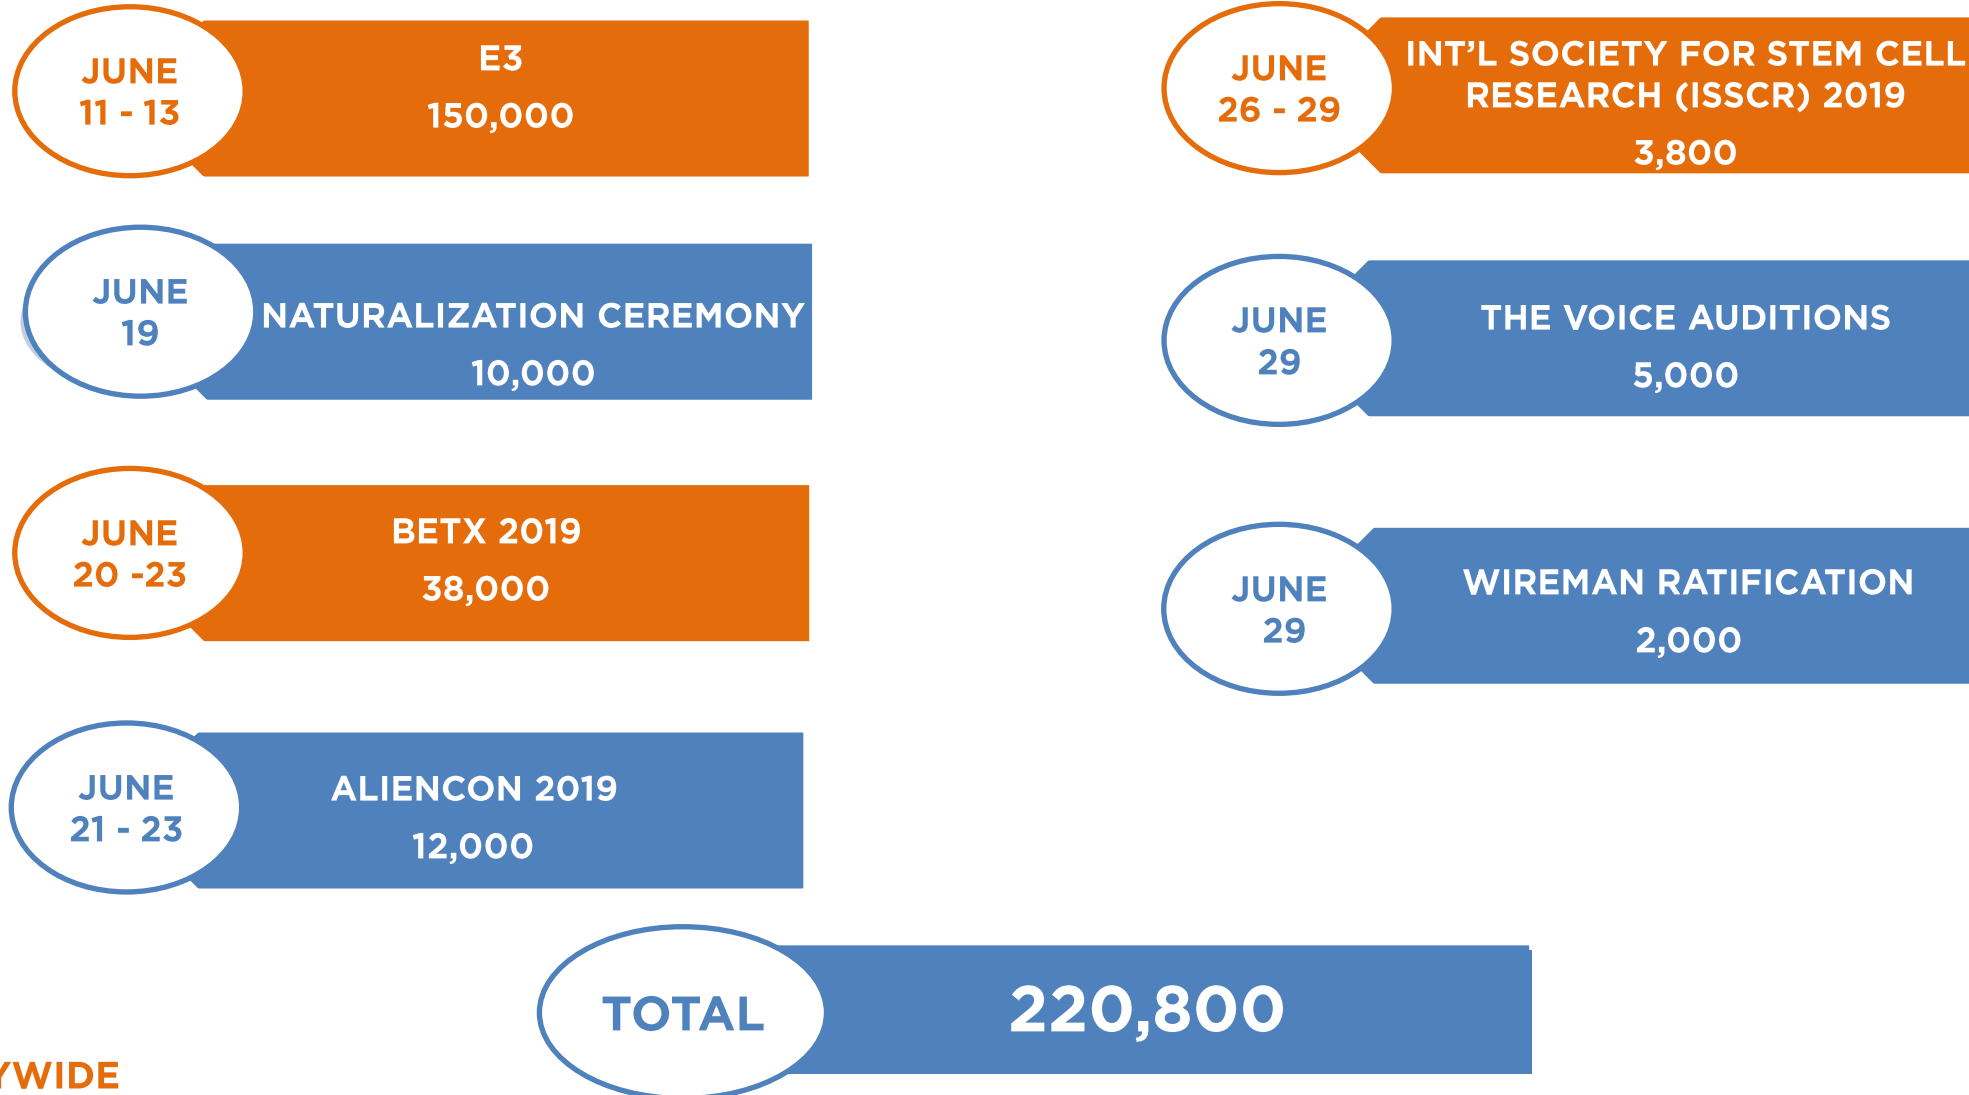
JUNE
11 - 13

E3
150,000

JUNE
19

NATURALIZATION CEREMONY
10,000

JUNE
20 -23

BETX 2019
38,000

JUNE
21 - 23

ALIENCON 2019
12,000

JUNE
26 - 29

INT'L SOCIETY FOR STEM CELL RESEARCH (ISSCR) 2019
3,800

JUNE
29

THE VOICE AUDITIONS
5,000

JUNE
29

WIREMAN RATIFICATION
2,000

TOTAL

220,800

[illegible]YWIDE